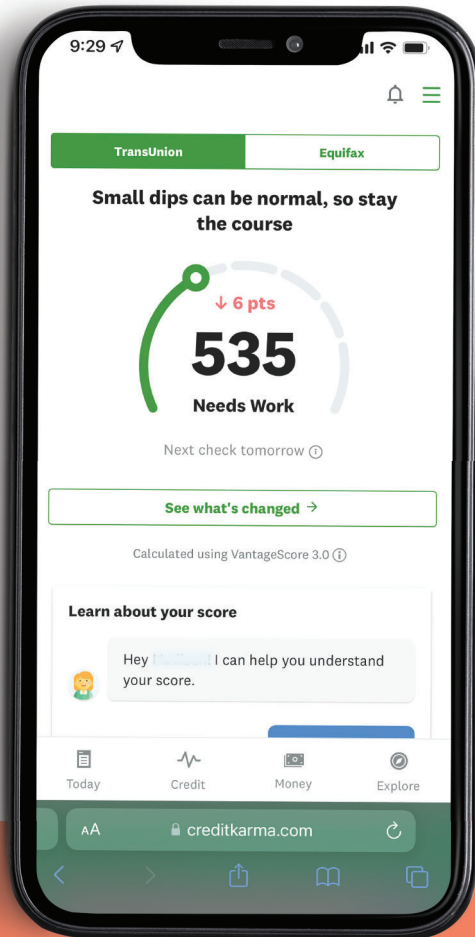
9:29

TransUnion | Equifax

Small dips can be normal, so stay the course

↓ 6 pts

535

Needs Work

Next check tomorrow ⓘ

See what's changed →

Calculated using VantageScore 3.0 ⓘ

Learn about your score

Hey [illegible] I can help you understand your score.

Today Credit Money Explore

AA creditkarma.com